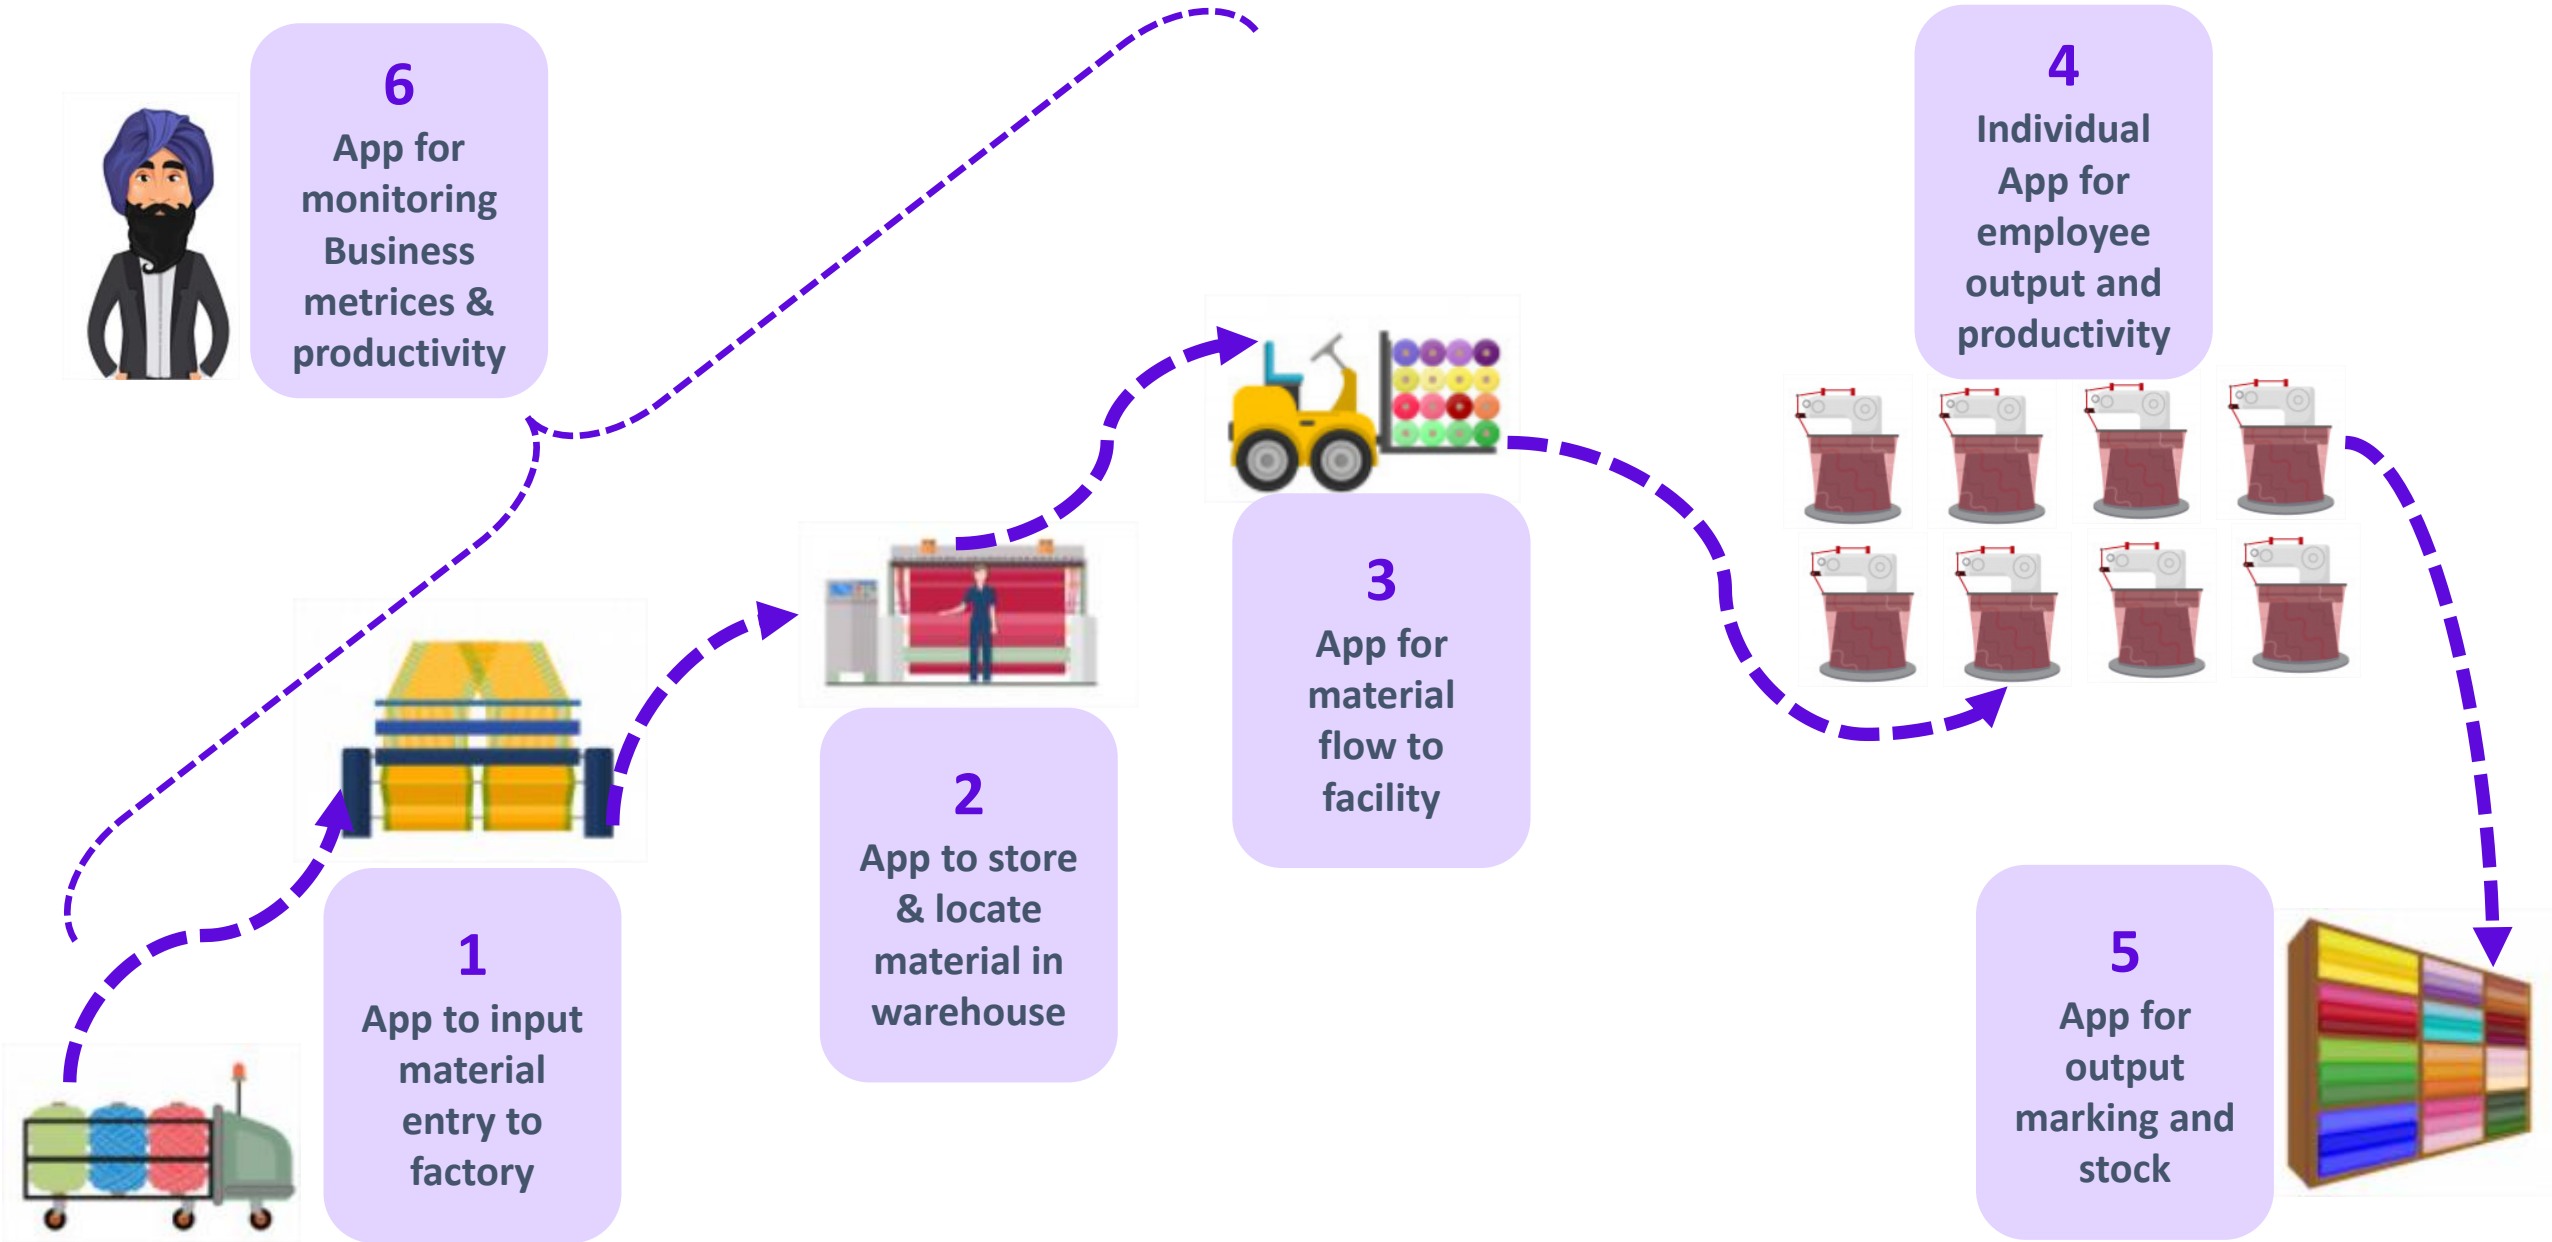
6
App for monitoring Business metrices & productivity

4
Individual App for employee output and productivity

3
App for material flow to facility

2
App to store & locate material in warehouse

1
App to input material entry to factory

5
App for output marking and stock